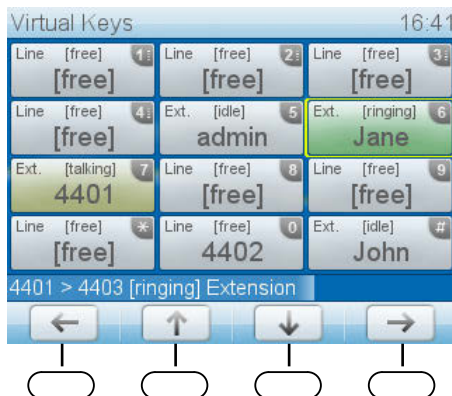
Virtual Keys 16:41

| | | |
|---|---|---|
| Line [free] 1 [free] | Line [free] 2 [free] | Line [free] 3 [free] |
| Line [free] 4 [free] | Ext. [idle] 5 admin | Ext. [ringing] 6 Jane |
| Ext. [talking] 7 4401 | Line [free] 8 [free] | Line [free] 9 [free] |
| Line [free] * [free] | Line [free] 0 4402 | Ext. [idle] # John |

4401 > 4403 [ringing] Extension

← ↑ ↓ →